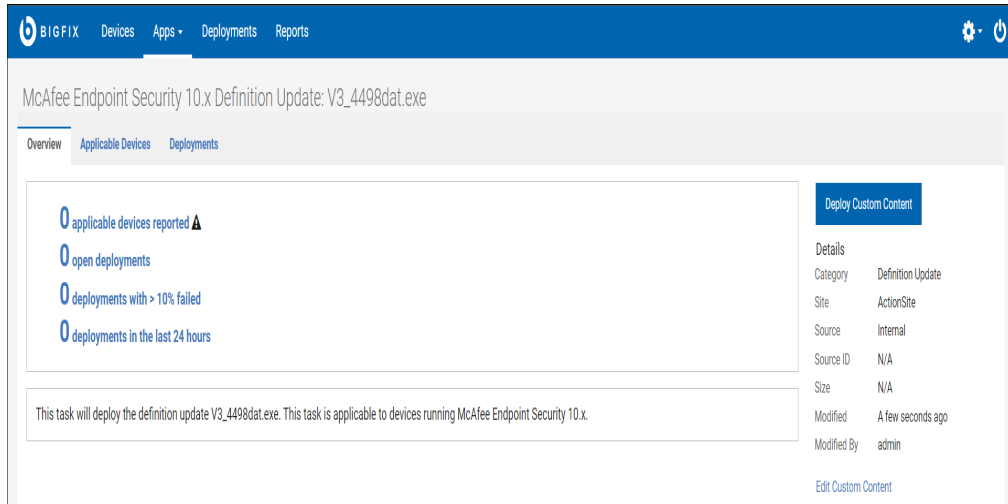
BIGFIX Devices Apps Deployments Reports

McAfee Endpoint Security 10.x Definition Update: V3_4498dat.exe

Overview Applicable Devices Deployments

0 applicable devices reported

0 open deployments

0 deployments with > 10% failed

0 deployments in the last 24 hours

This task will deploy the definition update V3_4498dat.exe. This task is applicable to devices running McAfee Endpoint Security 10.x.

Deploy Custom Content

Details

| | |
|---|---|
| Category | Definition Update |
| Site | ActionSite |
| Source | Internal |
| Source ID | N/A |
| Size | N/A |
| Modified | A few seconds ago |
| Modified By | admin |

Edit Custom Content